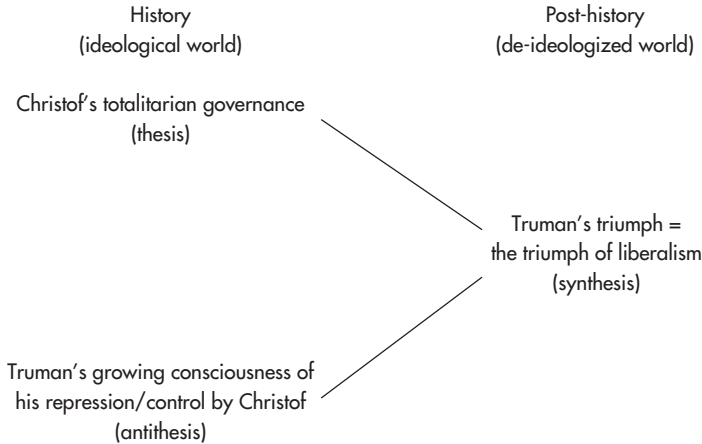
History
(ideological world)

Post-history
(de-ideologized world)

Christof's totalitarian governance
(thesis)

Truman's triumph =
the triumph of liberalism
(synthesis)

Truman's growing consciousness of
his repression/control by Christof
(antithesis)